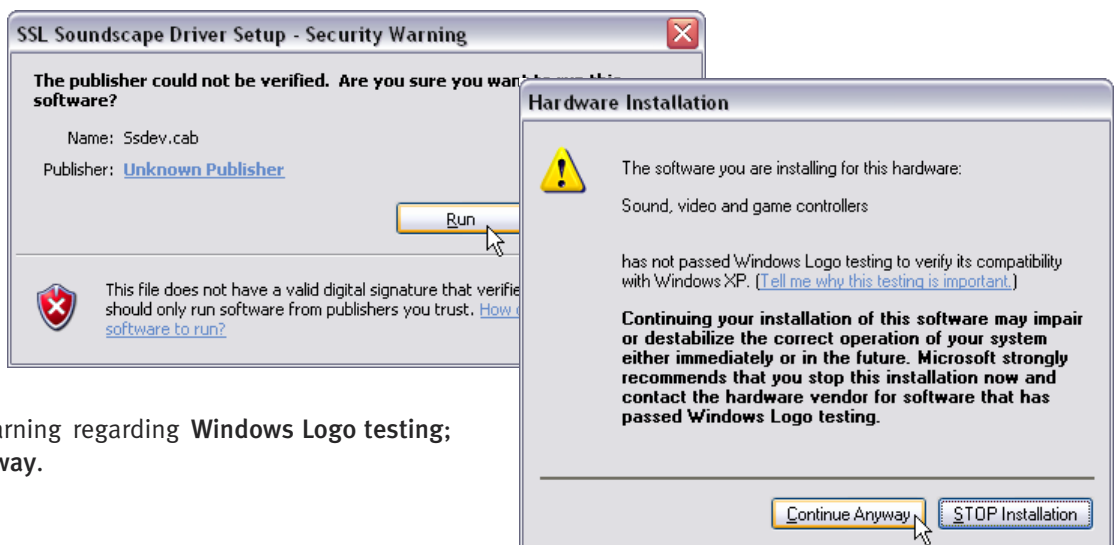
SSL Soundscape Driver Setup - Security Warning

The publisher could not be verified. Are you sure you wan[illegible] software?

Name: Ssdev.cab

Publisher: Unknown Publisher

Run

This file does not have a valid digital signature that verifie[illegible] should only run software from publishers you trust. How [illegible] software to run?

Hardware Installation

The software you are installing for this hardware:

Sound, video and game controllers

has not passed Windows Logo testing to verify its compatibility with Windows XP. (Tell me why this testing is important.)

Continuing your installation of this software may impair or destabilize the correct operation of your system either immediately or in the future. Microsoft strongly recommends that you stop this installation now and contact the hardware vendor for software that has passed Windows Logo testing.

Continue Anyway

STOP Installation

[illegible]rning regarding Windows Logo testing; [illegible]way.